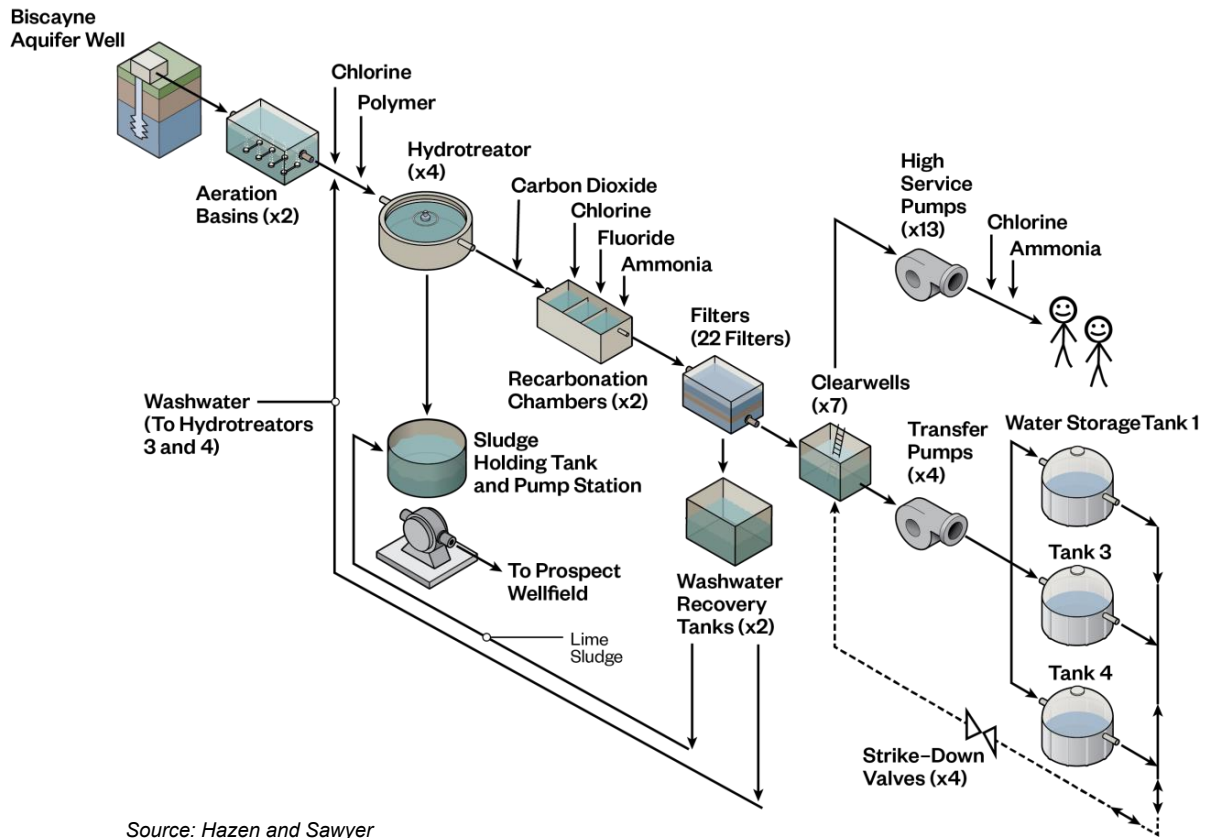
Biscayne Aquifer Well

Chlorine

Polymer

Aeration Basins (x2)

Hydrotreator (x4)

Carbon Dioxide

Chlorine

Fluoride

Ammonia

High Service Pumps (x13)

Chlorine

Ammonia

Filters (22 Filters)

Recarbonation Chambers (x2)

Clearwells (x7)

Washwater (To Hydrotreators 3 and 4)

Sludge Holding Tank and Pump Station

Transfer Pumps (x4)

Water Storage Tank 1

Tank 3

To Prospect Wellfield

Washwater Recovery Tanks (x2)

Lime Sludge

Tank 4

Strike-Down Valves (x4)

Source: Hazen and Sawyer